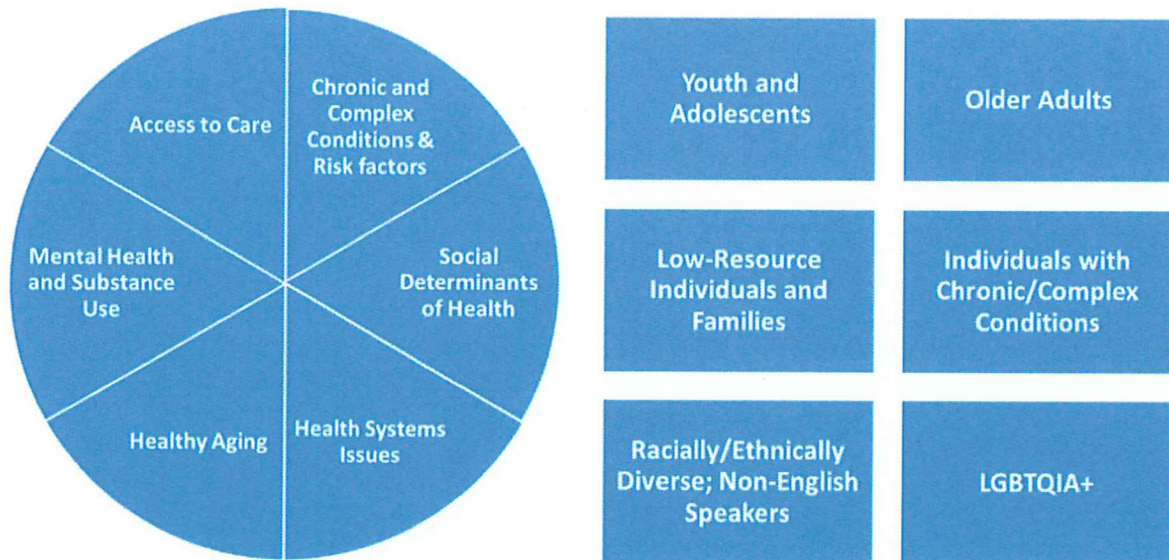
Access to Care

Chronic and Complex Conditions & Risk factors

Mental Health and Substance Use

Social Determinants of Health

Healthy Aging

Health Systems Issues

Youth and Adolescents

Older Adults

Low-Resource Individuals and Families

Individuals with Chronic/Complex Conditions

Racially/Ethnically Diverse; Non-English Speakers

LGBTQIA+